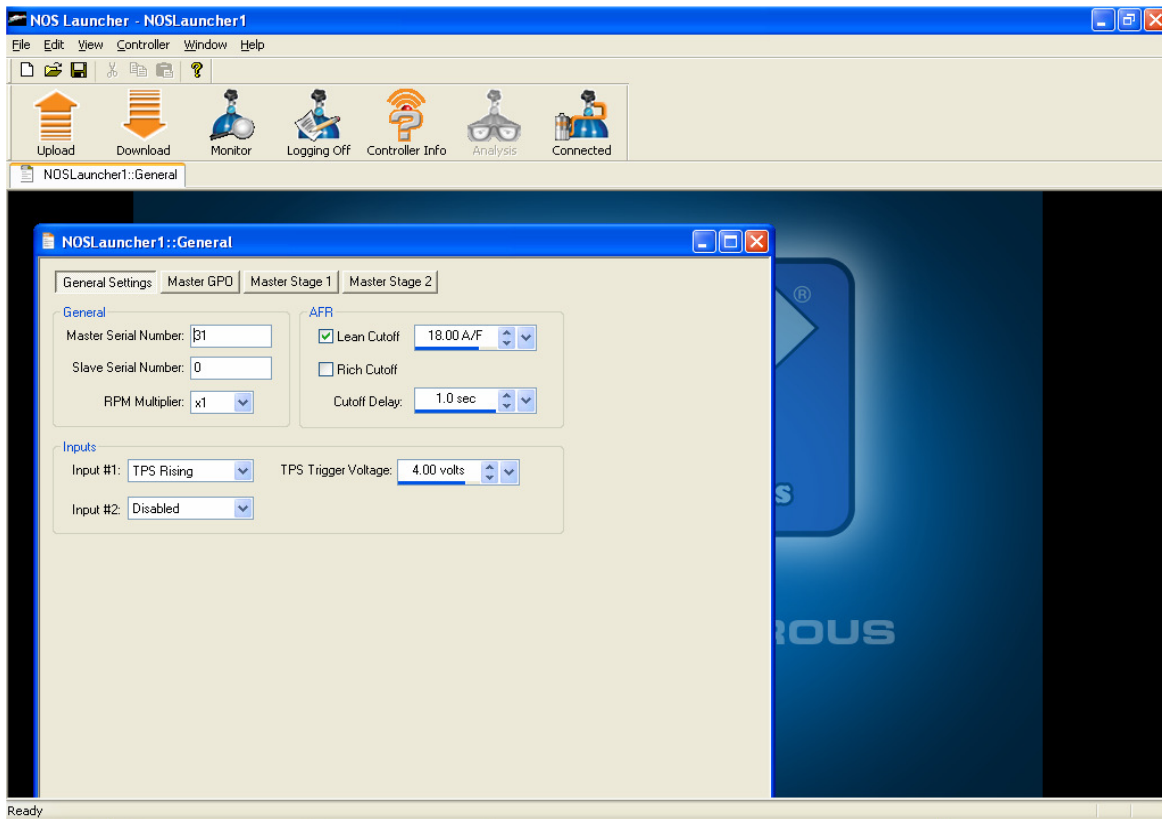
NOS Launcher - NOSLauncher1

File Edit View Controller Window Help

Upload Download Monitor Logging Off Controller Info Analysis Connected

NOSLauncher1::General

NOSLauncher1::General

General Settings Master GPO Master Stage 1 Master Stage 2

General
Master Serial Number: 31
Slave Serial Number: 0
RPM Multiplier: x1

AFR
Lean Cutoff 18.00 A/F
Rich Cutoff
Cutoff Delay: 1.0 sec

Inputs
Input #1: TPS Rising
TPS Trigger Voltage: 4.00 volts
Input #2: Disabled

®
S
ROUS

Ready